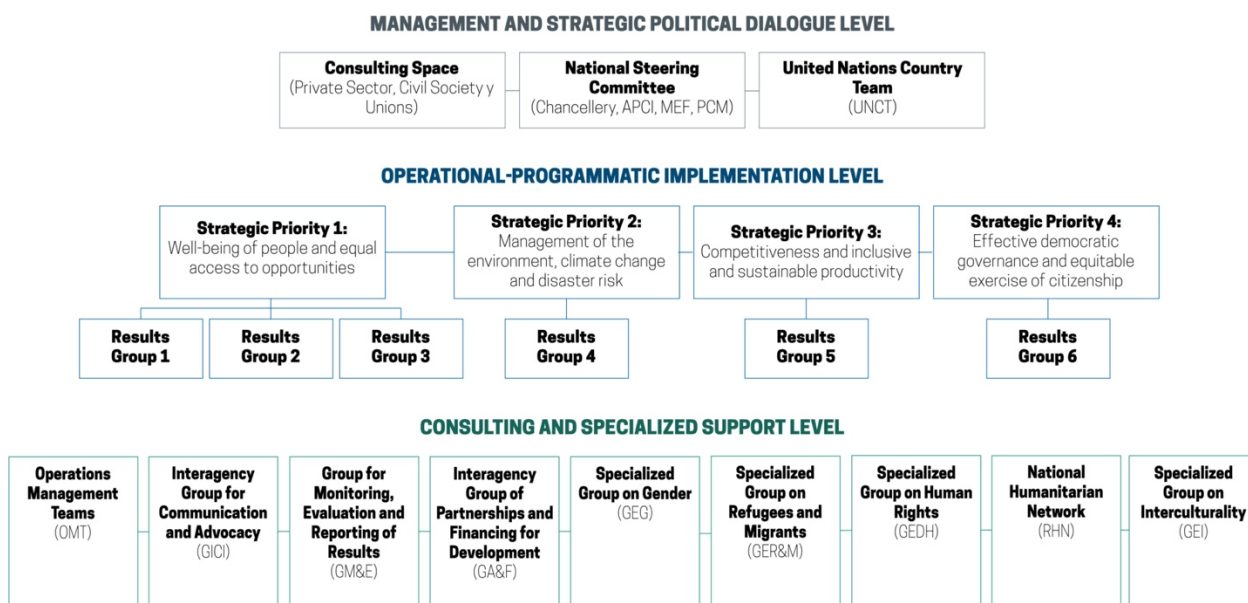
MANAGEMENT AND STRATEGIC POLITICAL DIALOGUE LEVEL

Consulting Space
(Private Sector, Civil Society y Unions)

National Steering Committee
(Chancellery, APCI, MEF, PCM)

United Nations Country Team
(UNCT)

OPERATIONAL-PROGRAMMATIC IMPLEMENTATION LEVEL

Strategic Priority 1:
Well-being of people and equal access to opportunities

Strategic Priority 2:
Management of the environment, climate change and disaster risk

Strategic Priority 3:
Competitiveness and inclusive and sustainable productivity

Strategic Priority 4:
Effective democratic governance and equitable exercise of citizenship

Results Group 1

Results Group 2

Results Group 3

Results Group 4

Results Group 5

Results Group 6

CONSULTING AND SPECIALIZED SUPPORT LEVEL

Operations Management Teams
(OMT)

Interagency Group for Communication and Advocacy
(GICI)

Group for Monitoring, Evaluation and Reporting of Results
(GM&E)

Interagency Group of Partnerships and Financing for Development
(GA&F)

Specialized Group on Gender
(GEG)

Specialized Group on Refugees and Migrants
(GER&M)

Specialized Group on Human Rights
(GEDH)

National Humanitarian Network
(RHN)

Specialized Group on Interculturality
(GEI)